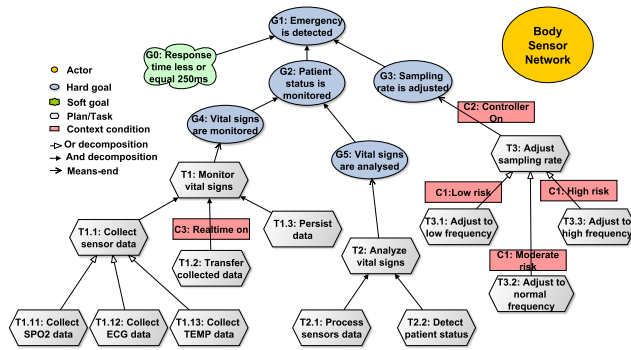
G1: Emergency is detected

G0: Response time less or equal 250ms

Body Sensor Network

Actor
Hard goal
Soft goal
Plan/Task
Context condition
Or decomposition
And decomposition
Means-end

G2: Patient status is monitored

G3: Sampling rate is adjusted

C2: Controller On

G4: Vital signs are monitored

G5: Vital signs are analysed

T3: Adjust sampling rate

T1: Monitor vital signs

C1:Low risk

C1: High risk

T1.1: Collect sensor data

C3: Realtime on

T1.3: Persist data

T3.1: Adjust to low frequency

T3.3: Adjust to high frequency

T1.2: Transfer collected data

T2: Analyze vital signs

C1: Moderate risk

T3.2: Adjust to normal frequency

T1.11: Collect SPO2 data

T1.12: Collect ECG data

T1.13: Collect TEMP data

T2.1: Process sensors data

T2.2: Detect patient status